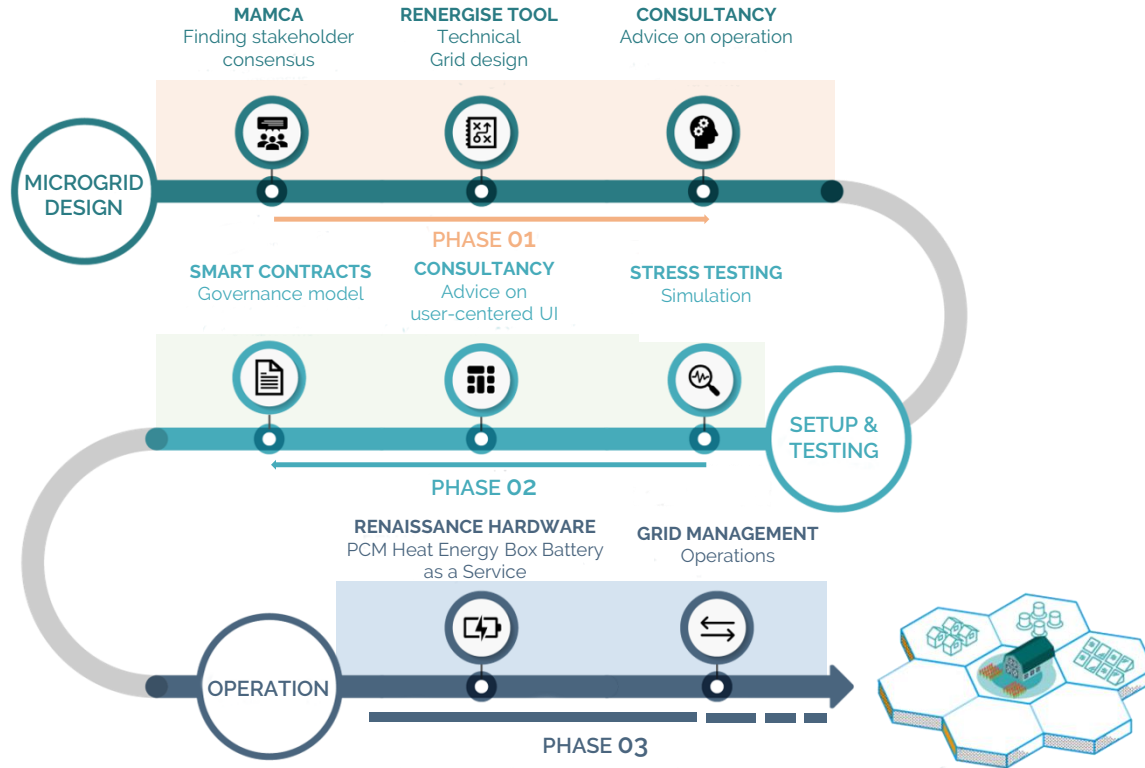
MAMCA
Finding stakeholder consensus

RENERGISE TOOL
Technical
Grid design

CONSULTANCY
Advice on operation

MICROGRID DESIGN

PHASE 01

SMART CONTRACTS
Governance model

CONSULTANCY
Advice on user-centered UI

STRESS TESTING
Simulation

SETUP & TESTING

PHASE 02

RENAISSANCE HARDWARE
PCM Heat Energy Box Battery as a Service

GRID MANAGEMENT
Operations

OPERATION

PHASE 03